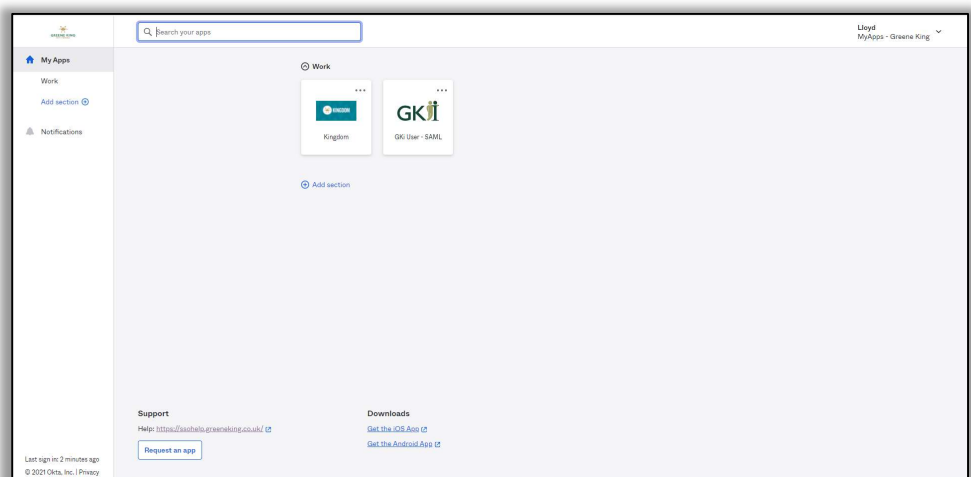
GREENE KING

Search your apps

Lloyd
MyApps - Greene King

My Apps

Work

Add section

Notifications

Work

KINGDOM

Kingdom

GKi

GKi User - SAML

Add section

Support

Help: https://ssohelp.greeneking.co.uk/

Request an app

Downloads

Get the iOS App

Get the Android App

Last sign in: 2 minutes ago

© 2021 Okta, Inc. | Privacy